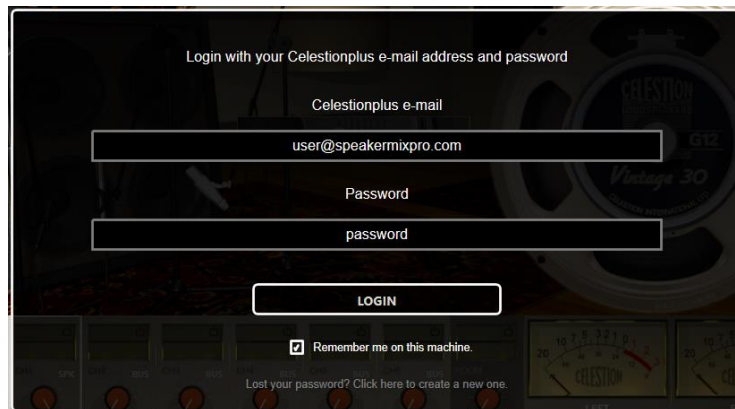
Login with your Celestionplus e-mail address and password

Celestionplus e-mail

user@speakermixpro.com

Password

password

LOGIN

Remember me on this machine.

Lost your password? Click here to create a new one.